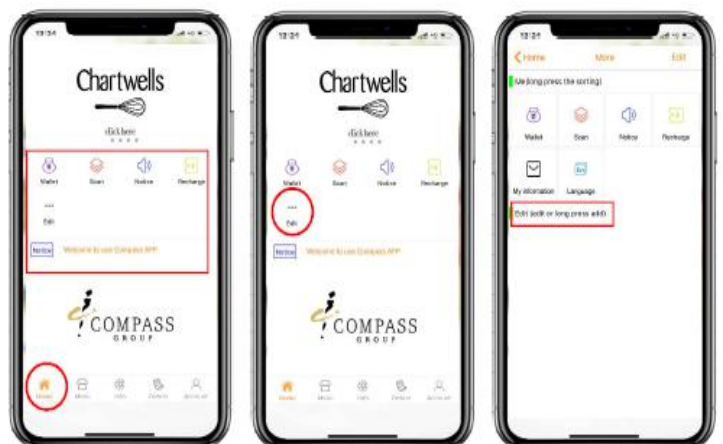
13:34

Chartwells

click here

Wallet Scan Notice Recharge

...
Edit

Notice Welcome to use Compass APP

COMPASS GROUP

Home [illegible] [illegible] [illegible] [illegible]

12:21

Chartwells

click here

Wallet Scan Notice Recharge

...
Edit

Notice Welcome to use Compass APP

COMPASS GROUP

Home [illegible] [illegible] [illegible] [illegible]

12:21

< Home More Edit

Me (long press the sorting)

Wallet Scan Notice Recharge

My information Language

Edit (edit or long press edit)